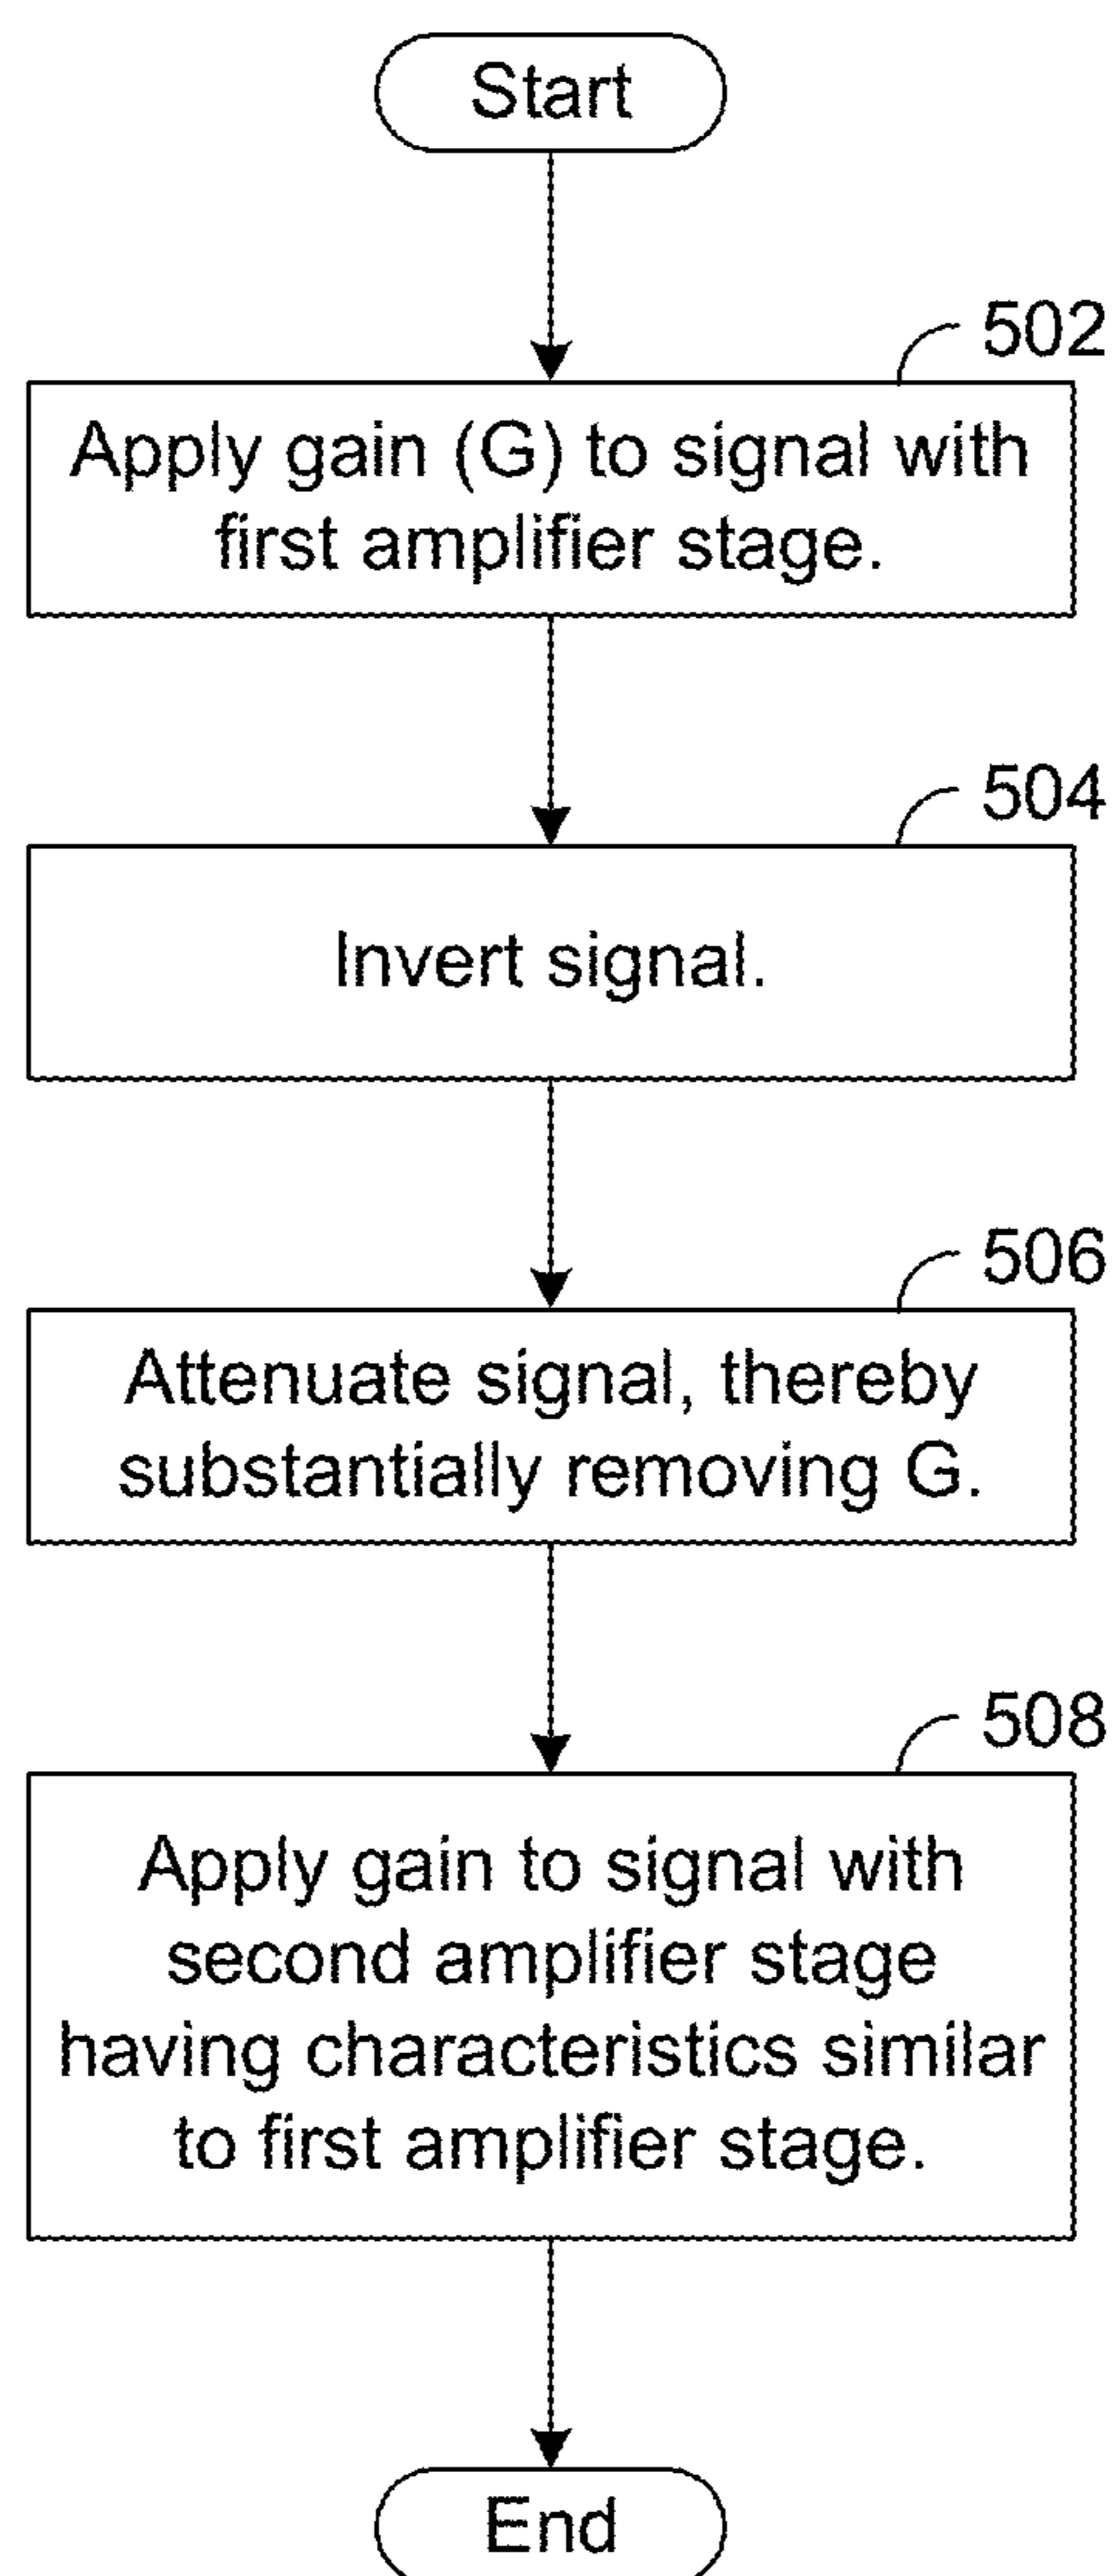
Start

502

Apply gain (G) to signal with first amplifier stage.

504

Invert signal.

506

Attenuate signal, thereby substantially removing G.

508

Apply gain to signal with second amplifier stage having characteristics similar to first amplifier stage.

End